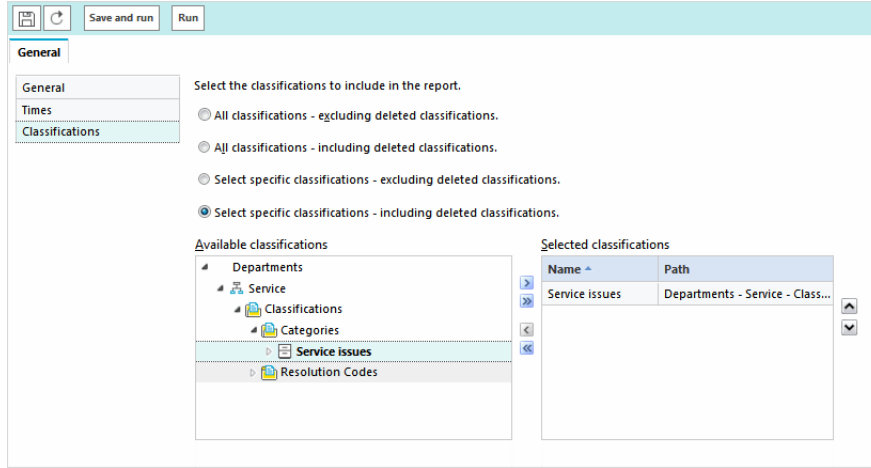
Save and run Run

General

General
Times
Classifications

Select the classifications to include in the report.

All classifications - excluding deleted classifications.

All classifications - including deleted classifications.

Select specific classifications - excluding deleted classifications.

Select specific classifications - including deleted classifications.

Available classifications

Departments
Service
Classifications
Categories
Service issues
Resolution Codes

Selected classifications

| Name | Path |
|---|---|
| Service issues | Departments - Service - Class... |